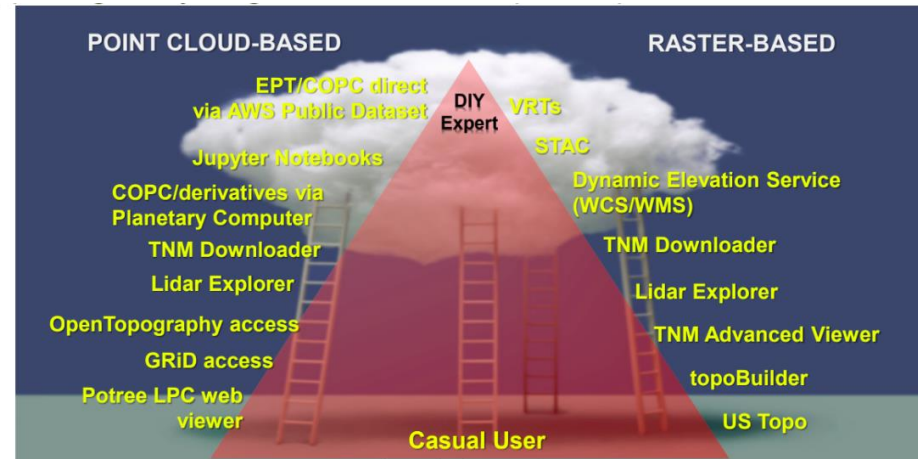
POINT CLOUD-BASED

RASTER-BASED

DIY Expert

EPT/COPC direct via AWS Public Dataset

Jupyter Notebooks

COPC/derivatives via Planetary Computer

TNM Downloader

Lidar Explorer

OpenTopography access

GRiD access

Potree LPC web viewer

VRTs

STAC

Dynamic Elevation Service (WCS/WMS)

TNM Downloader

Lidar Explorer

TNM Advanced Viewer

topoBuilder

US Topo

Casual User